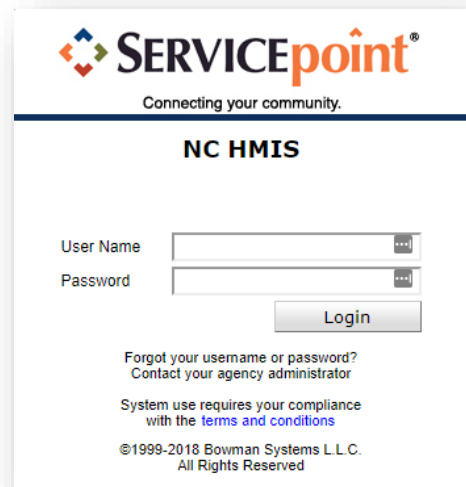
SERVICEpoint®

Connecting your community.

NC HMIS

User Name

Password

Login

Forgot your username or password?
Contact your agency administrator

System use requires your compliance with the terms and conditions

©1999-2018 Bowman Systems L.L.C.
All Rights Reserved